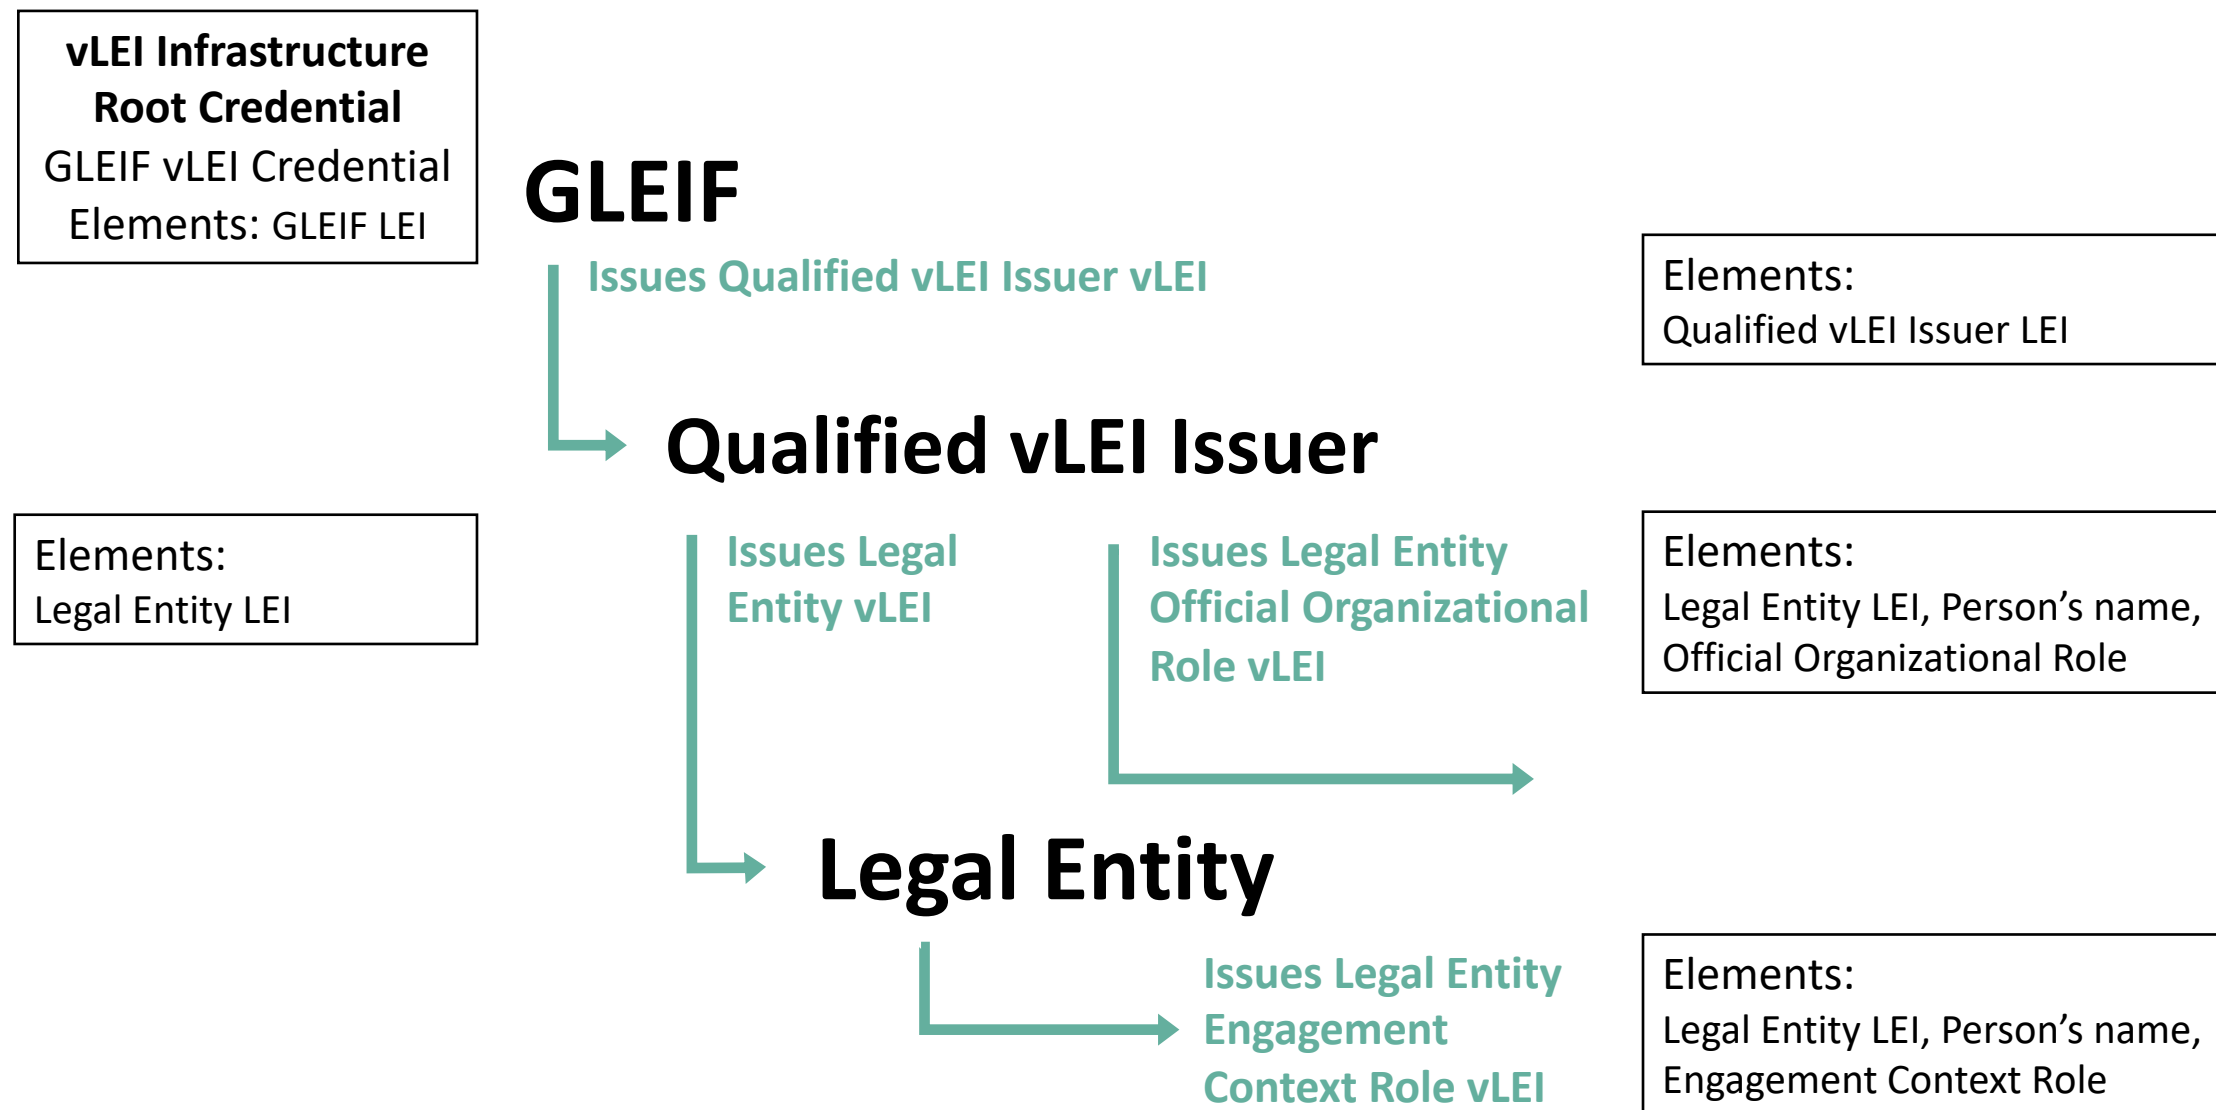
vLEI Infrastructure Root Credential
GLEIF vLEI Credential
Elements: GLEIF LEI

GLEIF

Issues Qualified vLEI Issuer vLEI

Elements:
Qualified vLEI Issuer LEI

Qualified vLEI Issuer

Elements:
Legal Entity LEI

Issues Legal Entity vLEI

Issues Legal Entity Official Organizational Role vLEI

Elements:
Legal Entity LEI, Person's name, Official Organizational Role

Legal Entity

Issues Legal Entity Engagement Context Role vLEI

Elements:
Legal Entity LEI, Person's name, Engagement Context Role